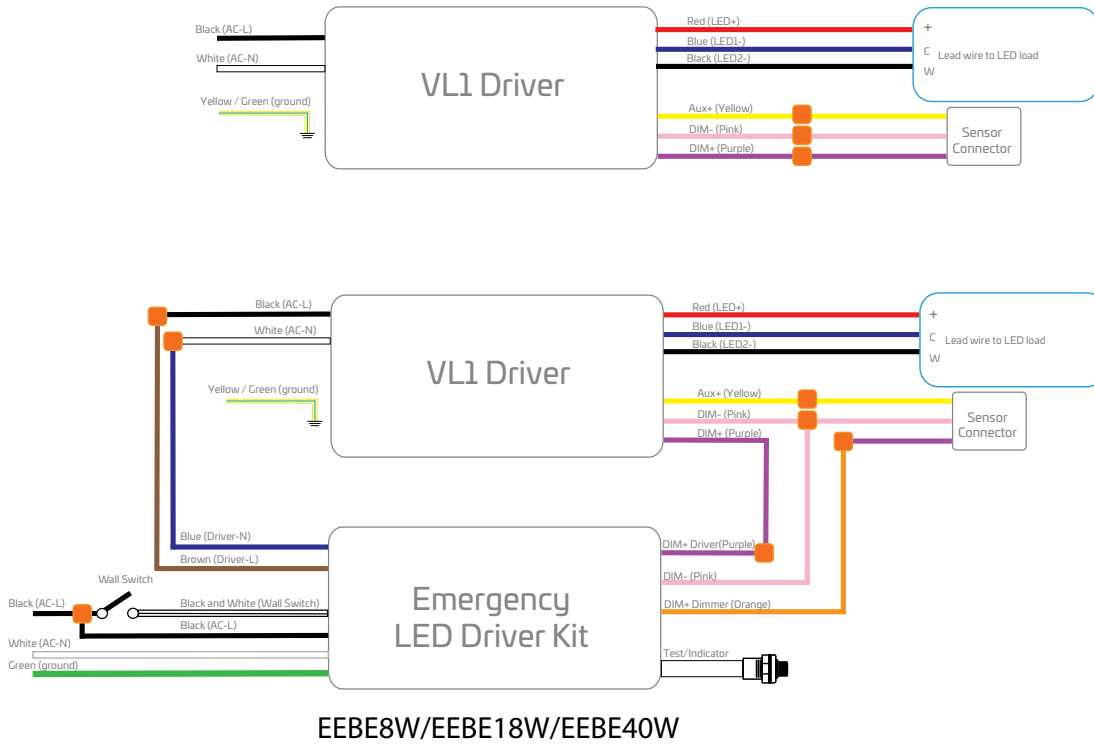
Black (AC-L)

White (AC-N)

Yellow / Green (ground)

VL1 Driver

Red (LED+)

Blue (LED1-)

Black (LED2-)

+

C

W

Lead wire to LED load

Aux+ (Yellow)

DIM- (Pink)

DIM+ (Purple)

Sensor Connector

Black (AC-L)

White (AC-N)

Yellow / Green (ground)

VL1 Driver

Red (LED+)

Blue (LED1-)

Black (LED2-)

+

C

W

Lead wire to LED load

Aux+ (Yellow)

DIM- (Pink)

DIM+ (Purple)

Sensor Connector

Blue (Driver-N)

Brown (Driver-L)

Wall Switch

Black (AC-L)

Black and White (Wall Switch)

Black (AC-L)

White (AC-N)

Green (ground)

Emergency LED Driver Kit

DIM+ Driver(Purple)

DIM- (Pink)

DIM+ Dimmer (Orange)

Test/Indicator

EEBE8W/EEBE18W/EEBE40W